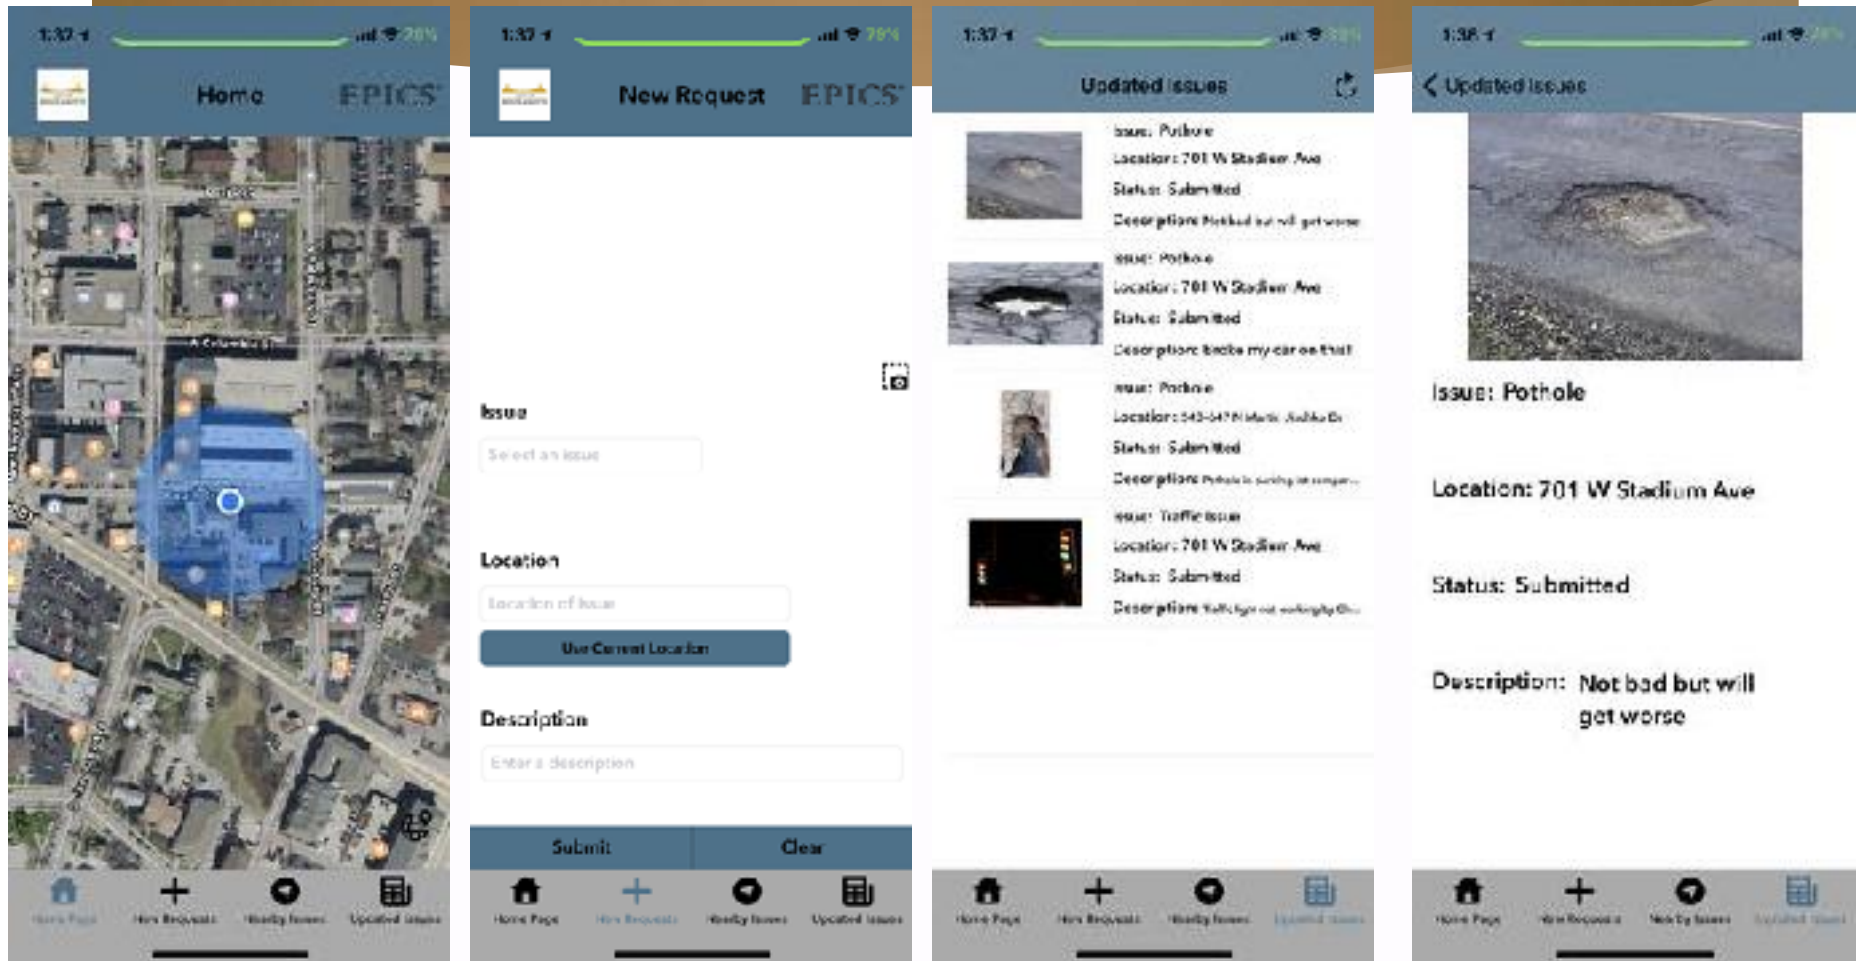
1:37 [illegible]

Home EPICS

Home Page New Requests Nearby Issues Updated Issues

1:37 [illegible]

New Request EPICS

Issue

Select an issue

Location

Location of Issue

Use Current Location

Description

Enter a description

Submit Clear

Home Page New Requests Nearby Issues Updated Issues

1:37 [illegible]

Updated Issues

Issue: Pothole
Location: 701 W Stadium Ave
Status: Submitted
Description: Not bad but will get worse

Issue: Pothole
Location: 701 W Stadium Ave
Status: Submitted
Description: broke my car on that

Issue: Pothole
Location: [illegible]
Status: Submitted
Description: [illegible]

Issue: Traffic Issue
Location: 701 W Stadium Ave
Status: Submitted
Description: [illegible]

Home Page New Requests Nearby Issues Updated Issues

1:38 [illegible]

Updated Issues

Issue: Pothole

Location: 701 W Stadium Ave

Status: Submitted

Description: Not bad but will get worse

Home Page New Requests Nearby Issues Updated Issues